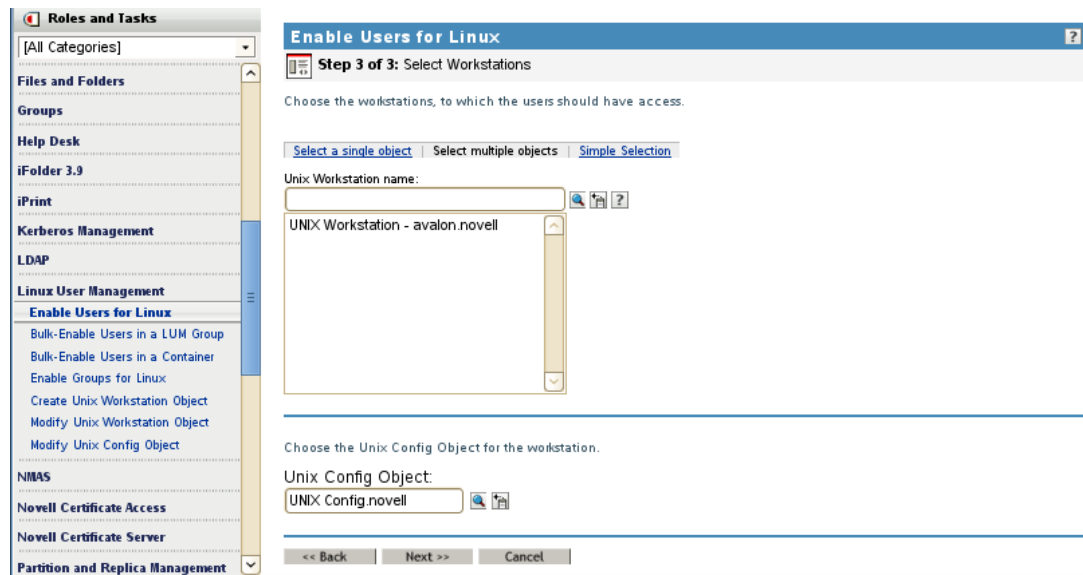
Roles and Tasks

[All Categories]

Files and Folders

Groups

Help Desk

iFolder 3.9

iPrint

Kerberos Management

LDAP

Linux User Management

Enable Users for Linux

Bulk-Enable Users in a LUM Group

Bulk-Enable Users in a Container

Enable Groups for Linux

Create Unix Workstation Object

Modify Unix Workstation Object

Modify Unix Config Object

NMAS

Novell Certificate Access

Novell Certificate Server

Partition and Replica Management

Enable Users for Linux

?

Step 3 of 3: Select Workstations

Choose the workstations, to which the users should have access.

Select a single object | Select multiple objects | Simple Selection

Unix Workstation name:

UNIX Workstation - avalon.novell

Choose the Unix Config Object for the workstation.

Unix Config Object:

UNIX Config.novell

<< Back | Next >> | Cancel